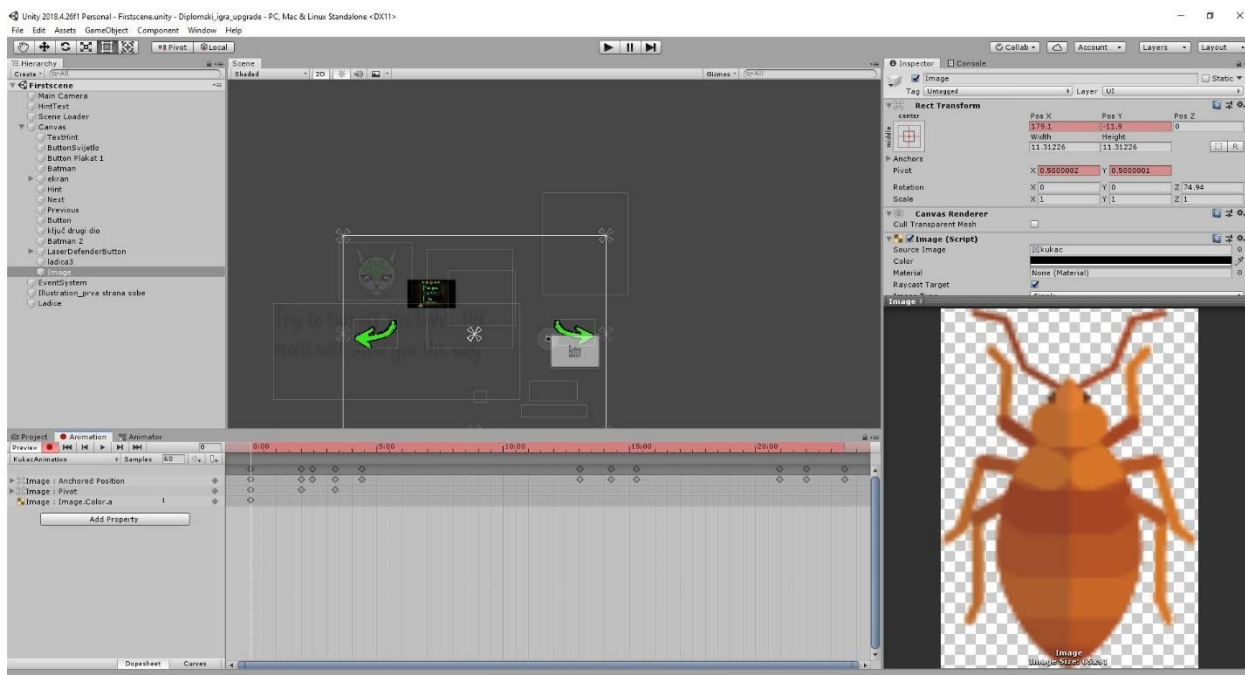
Unity 2018.4.26f1 Personal - Firstscene.unity - Diplomski_igra_upgrade - PC, Mac & Linux Standalone <DX11>

File Edit Assets GameObject Component Window Help

Pivot Local

Collab Account Layers Layout

Hierarchy

Create

Firstscene
Main Camera
HintText
Scene Loader
Canvas
TextHint
ButtonSvijetlo
Button Plakat 1
Batman
ekran
Hint
Next
Previous
Button
ključ drugi dio
Batman 2
LaserDefenderButton
ladica3
Image
EventSystem
Illustration_prva strana sobe
Ladice

Scene

Shaded 2D

Gizmos All

Try to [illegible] the
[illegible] will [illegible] you the way

Inspector Console

Image Static

Tag Untagged Layer UI

Rect Transform

center

Pos X Pos Y Pos Z
179.1 -11.9 0
Width Height
11.31226 11.31226

R

Anchors
Pivot X 0.5000002 Y 0.5000001

Rotation X 0 Y 0 Z 74.94
Scale X 1 Y 1 Z 1

Canvas Renderer
Cull Transparent Mesh

Image (Script)
Source Image kukac
Color
Material None (Material)
Raycast Target

Image

Project Animation Animator

Preview 0

KukacAnimation Samples 60

0:00 5:00 10:00 15:00 20:00

Image : Anchored Position
Image : Pivot
Image : Image.Color.a 1

Add Property

Dopesheet Curves

Image
Image Size: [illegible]